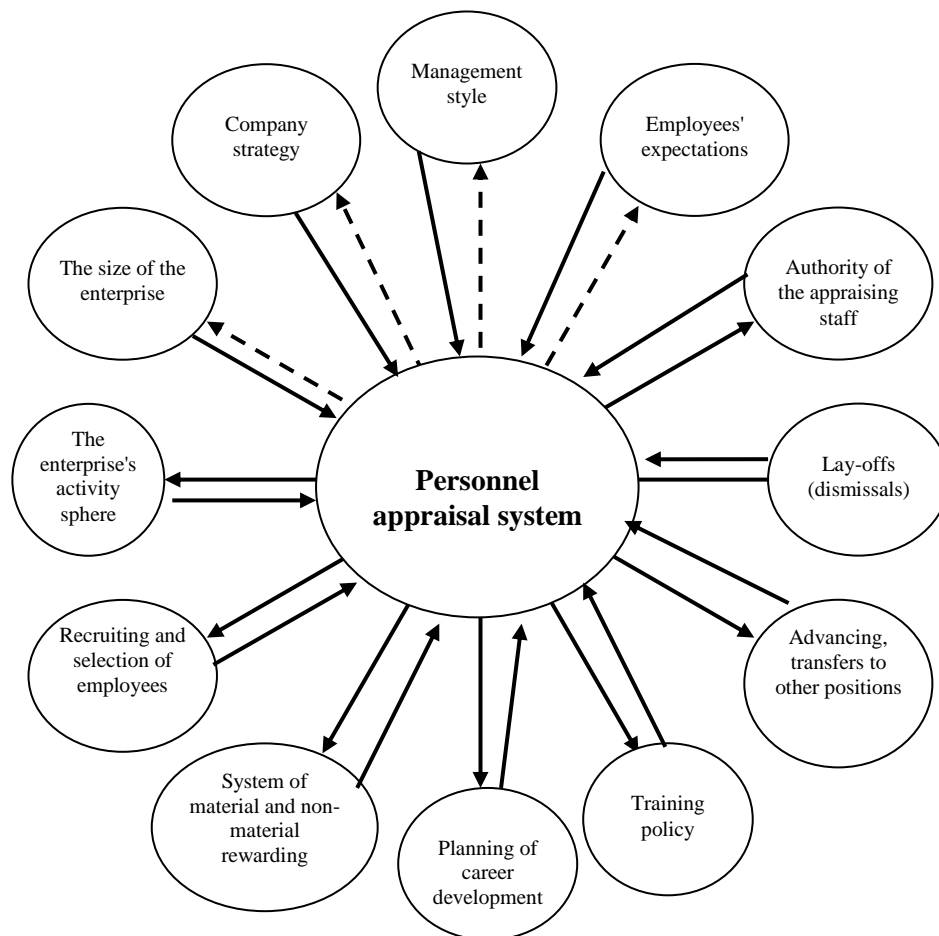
Management style

Company strategy

Employees' expectations

The size of the enterprise

Authority of the appraising staff

The enterprise's activity sphere

Personnel appraisal system

Lay-offs (dismissals)

Recruiting and selection of employees

Advancing, transfers to other positions

System of material and non-material rewarding

Planning of career development

Training policy